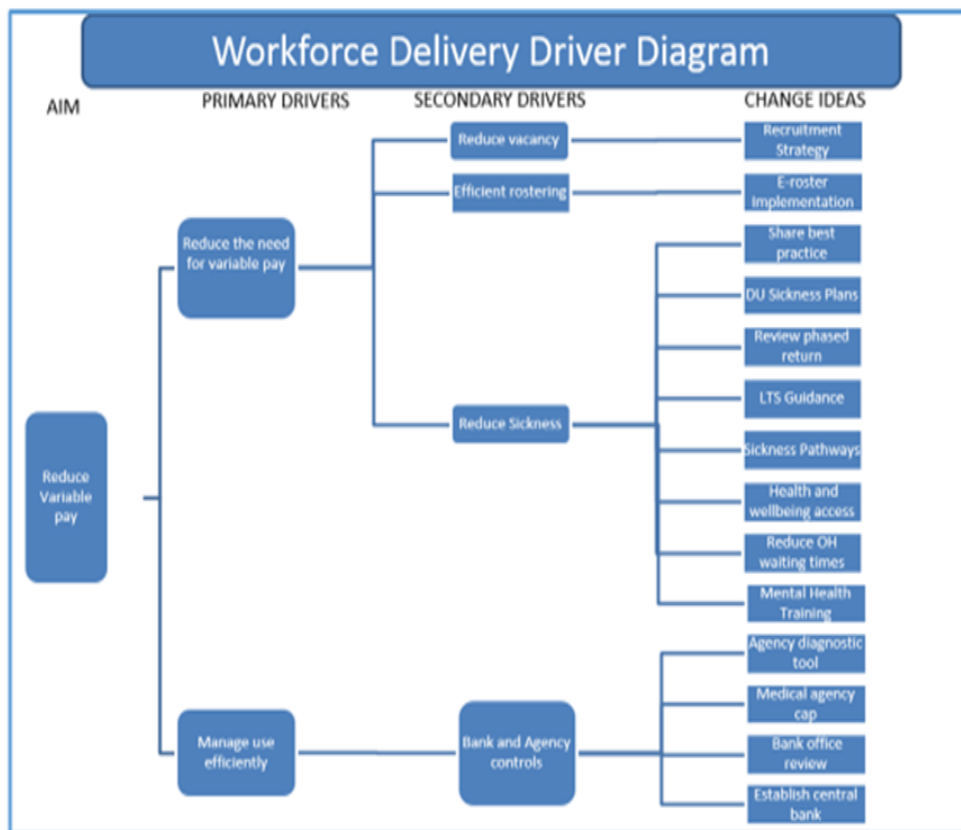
Workforce Delivery Driver Diagram

AIM

PRIMARY DRIVERS

SECONDARY DRIVERS

CHANGE IDEAS

Reduce Variable pay

Reduce the need for variable pay

Manage use efficiently

Reduce vacancy

Efficient rostering

Reduce Sickness

Bank and Agency controls

Recruitment Strategy

E-roster Implementation

Share best practice

DU Sickness Plans

Review phased return

LTS Guidance

Sickness Pathways

Health and wellbeing access

Reduce OH waiting times

Mental Health Training

Agency diagnostic tool

Medical agency cap

Bank office review

Establish central bank